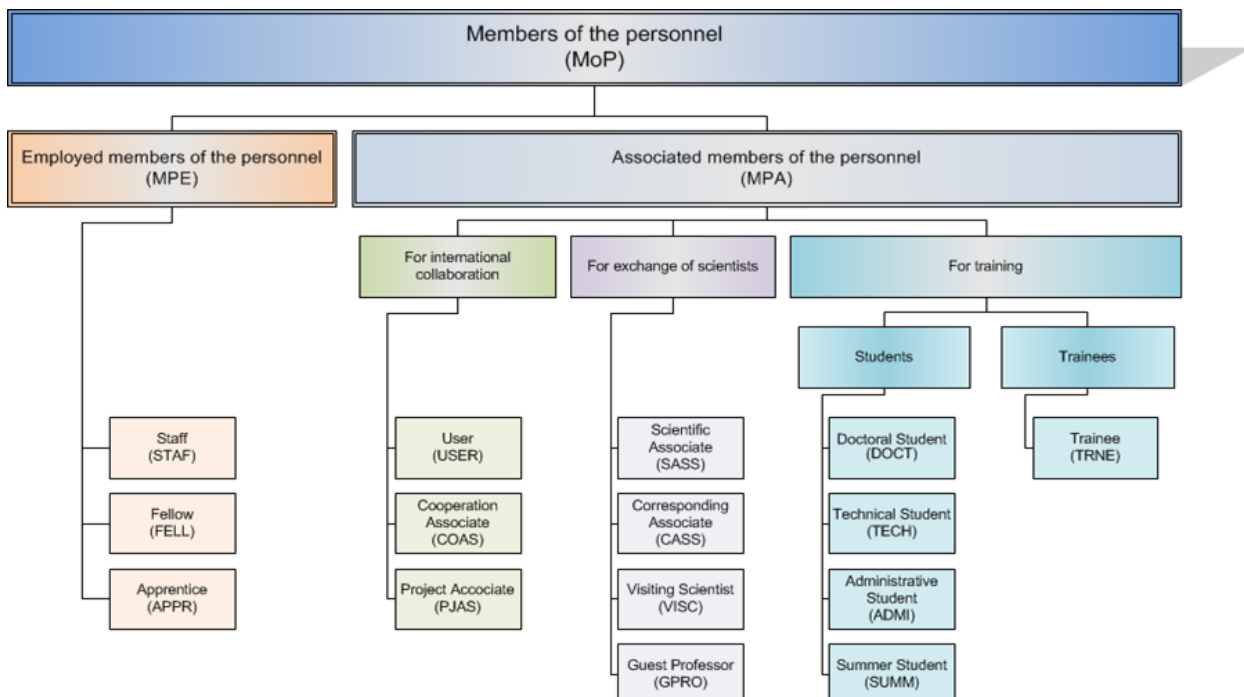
Members of the personnel
(MoP)

Employed members of the personnel
(MPE)

Associated members of the personnel
(MPA)

For international collaboration

For exchange of scientists

For training

Students

Trainees

Staff
(STAF)

Fellow
(FELL)

Apprentice
(APPR)

User
(USER)

Cooperation Associate
(COAS)

Project Accociate
(PJAS)

Scientific Associate
(SASS)

Corresponding Associate
(CASS)

Visiting Scientist
(VISC)

Guest Professor
(GPRO)

Doctoral Student
(DOCT)

Technical Student
(TECH)

Administrative Student
(ADMI)

Summer Student
(SUMM)

Trainee
(TRNE)